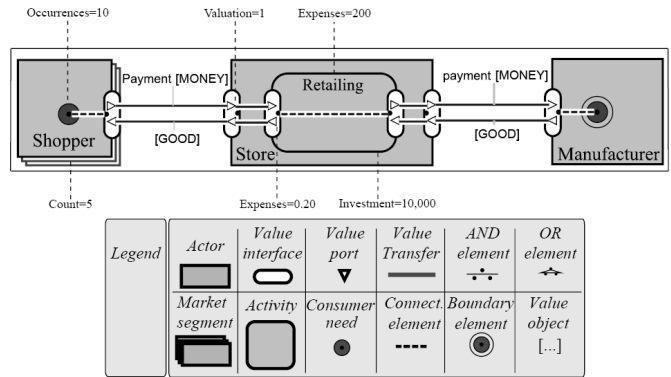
Occurrences=10

Valuation=1

Expenses=200

Payment [MONEY]

Retailing

payment [MONEY]

[GOOD]

[GOOD]

Shopper

Store

Manufacturer

Count=5

Expenses=0.20

Investment=10,000

| Legend | Actor | Value interface | Value port | Value Transfer | AND element | OR element |
|---|---|---|---|---|---|---|
| | Market segment | Activity | Consumer need | Connect. element | Boundary element | Value object [...] |